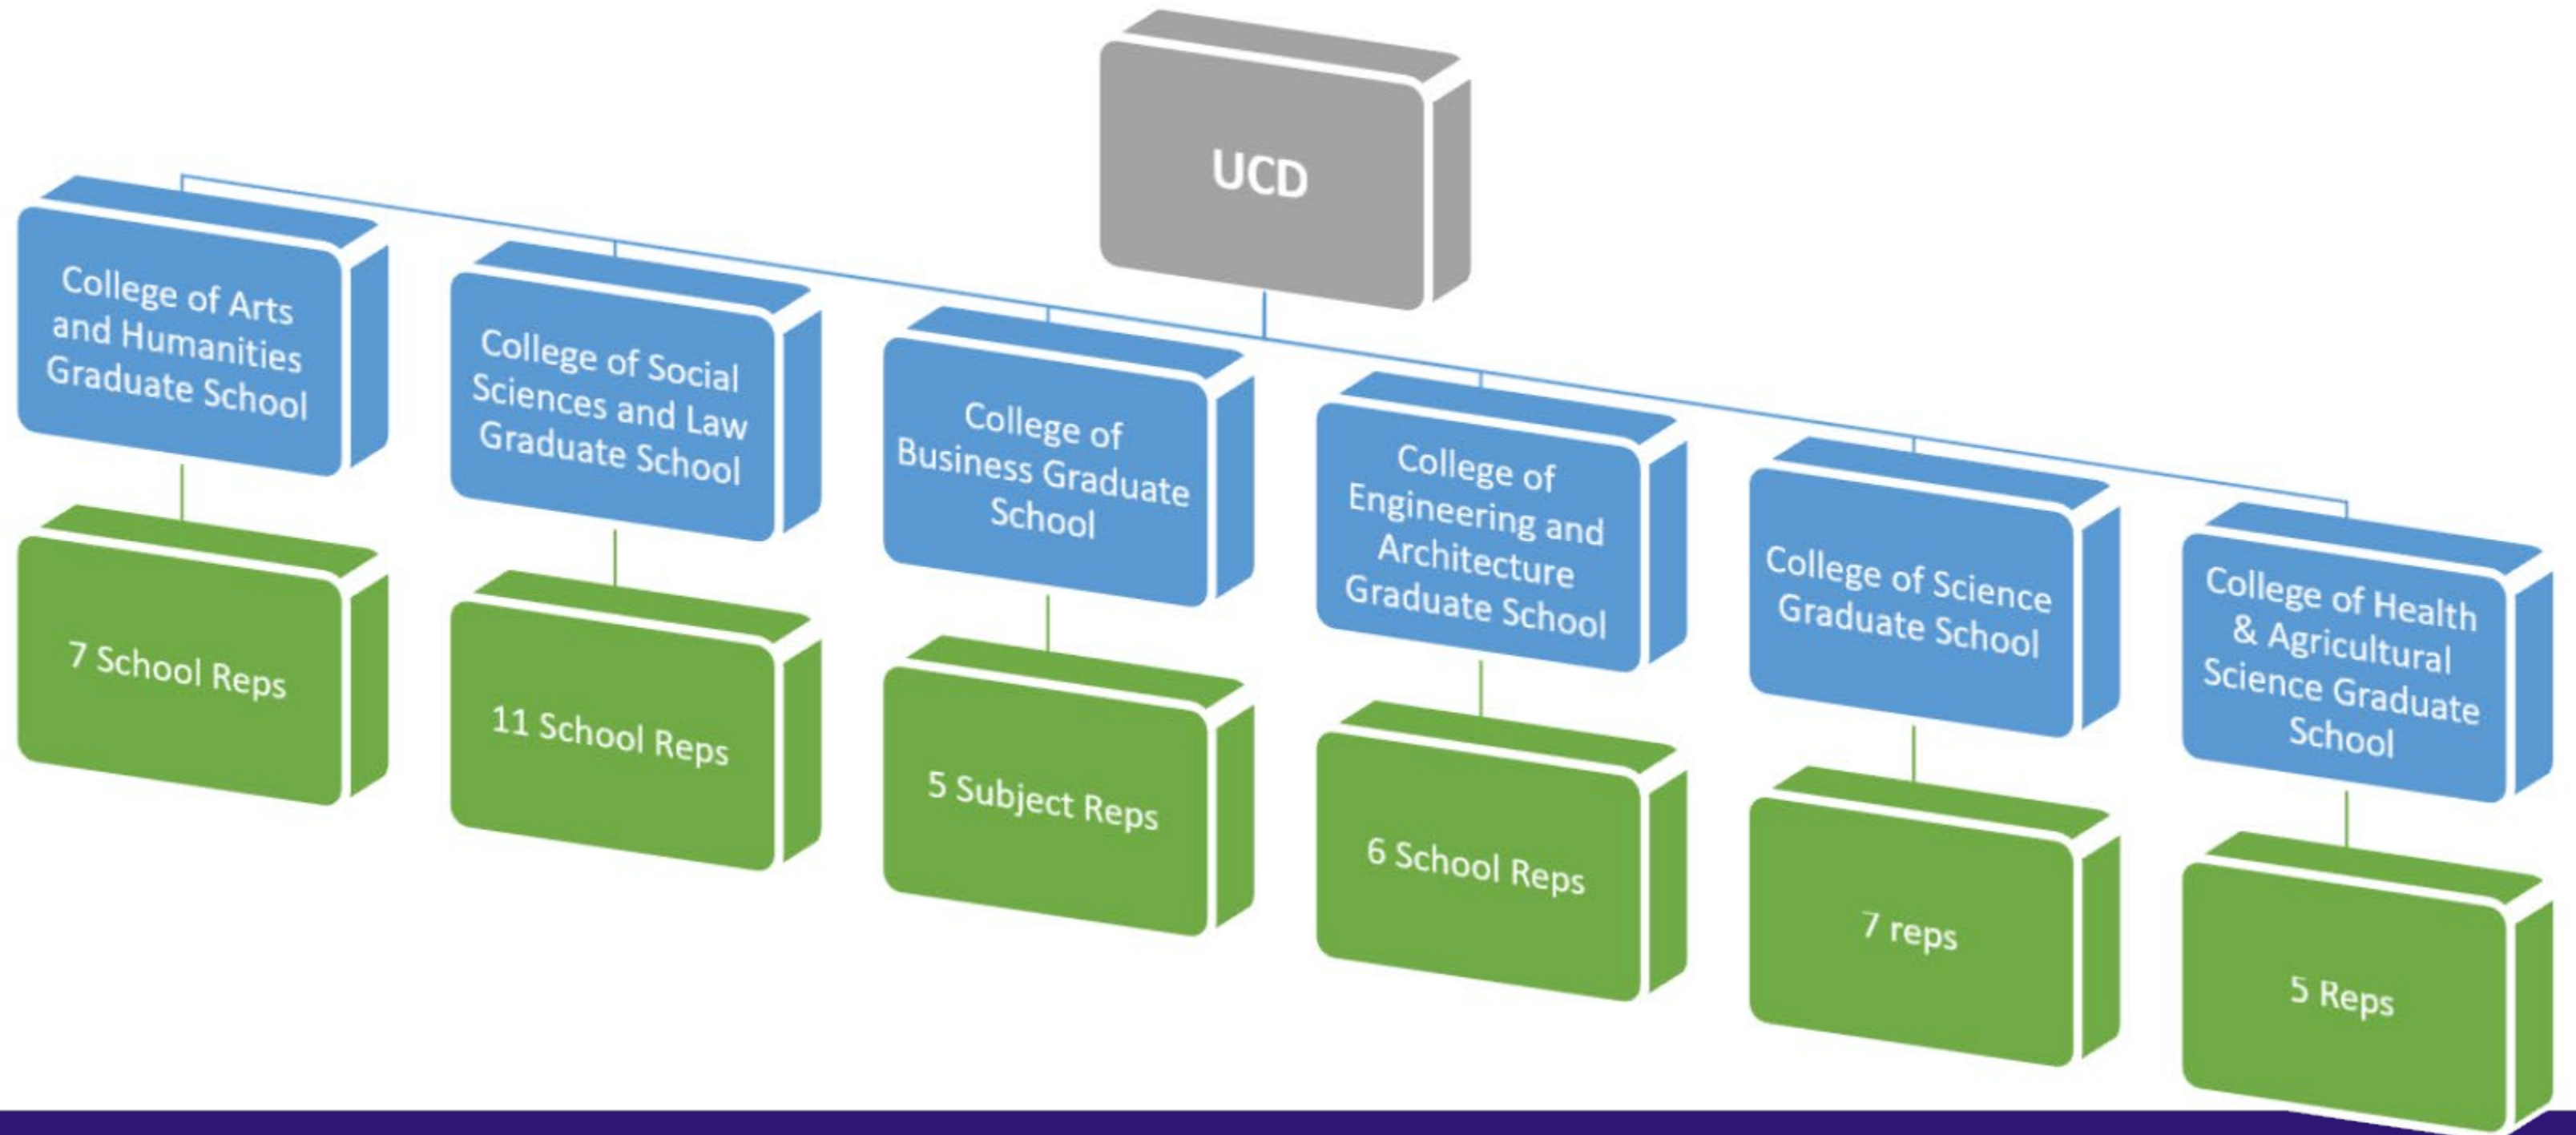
UCD

College of Arts and Humanities Graduate School

7 School Reps

College of Social Sciences and Law Graduate School

11 School Reps

College of Business Graduate School

5 Subject Reps

College of Engineering and Architecture Graduate School

6 School Reps

College of Science Graduate School

7 reps

College of Health & Agricultural Science Graduate School

5 Reps